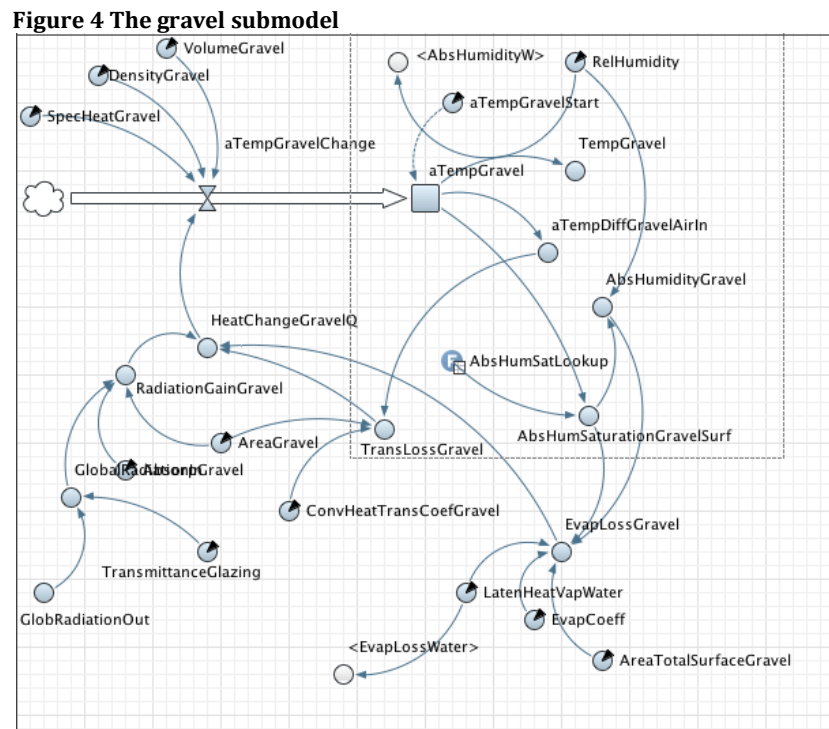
Figure 4 The gravel submodel

VolumeGravel

DensityGravel

SpecHeatGravel

aTempGravelChange

<AbsHumidityW>

RelHumidity

aTempGravelStart

TempGravel

aTempGravel

aTempDiffGravelAirIn

AbsHumidityGravel

HeatChangeGravelQ

AbsHumSatLookup

RadiationGainGravel

AreaGravel

TransLossGravel

AbsHumSaturationGravelSurf

GlobalRadiationGravel

AbsorptGravel

ConvHeatTransCoefGravel

EvapLossGravel

TransmittanceGlazing

LatenHeatVapWater

EvapCoeff

GlobRadiationOut

<EvapLossWater>

AreaTotalSurfaceGravel